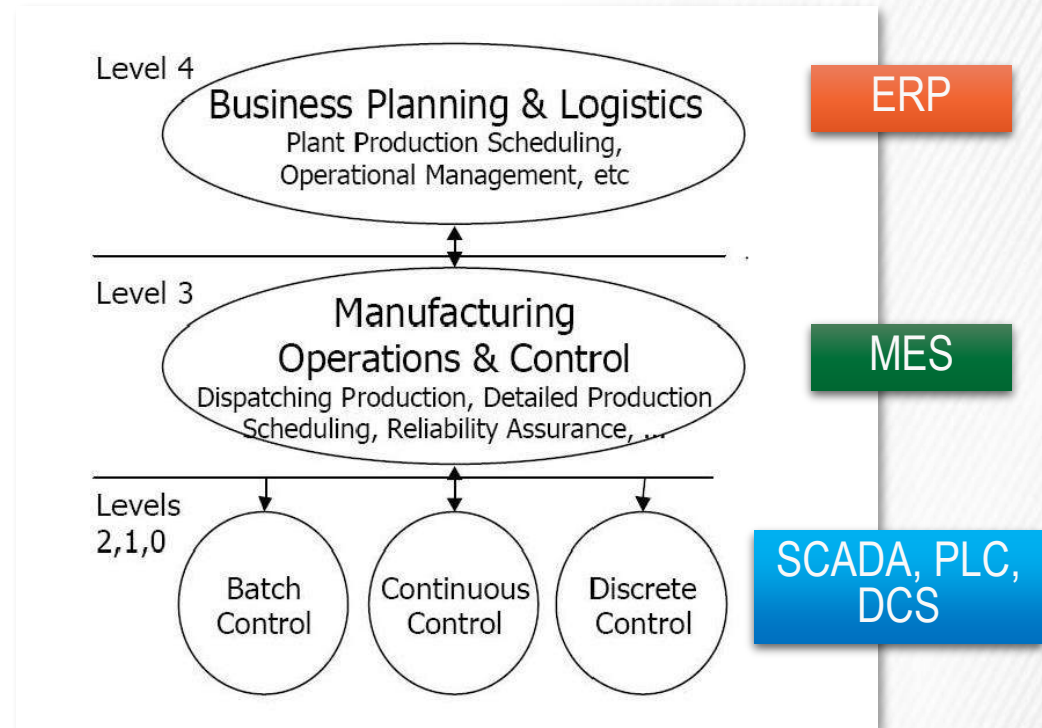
Level 4

Business Planning & Logistics
Plant Production Scheduling, Operational Management, etc

ERP

Level 3

Manufacturing Operations & Control
Dispatching Production, Detailed Production Scheduling, Reliability Assurance, ...

MES

Levels 2,1,0

Batch Control

Continuous Control

Discrete Control

SCADA, PLC, DCS